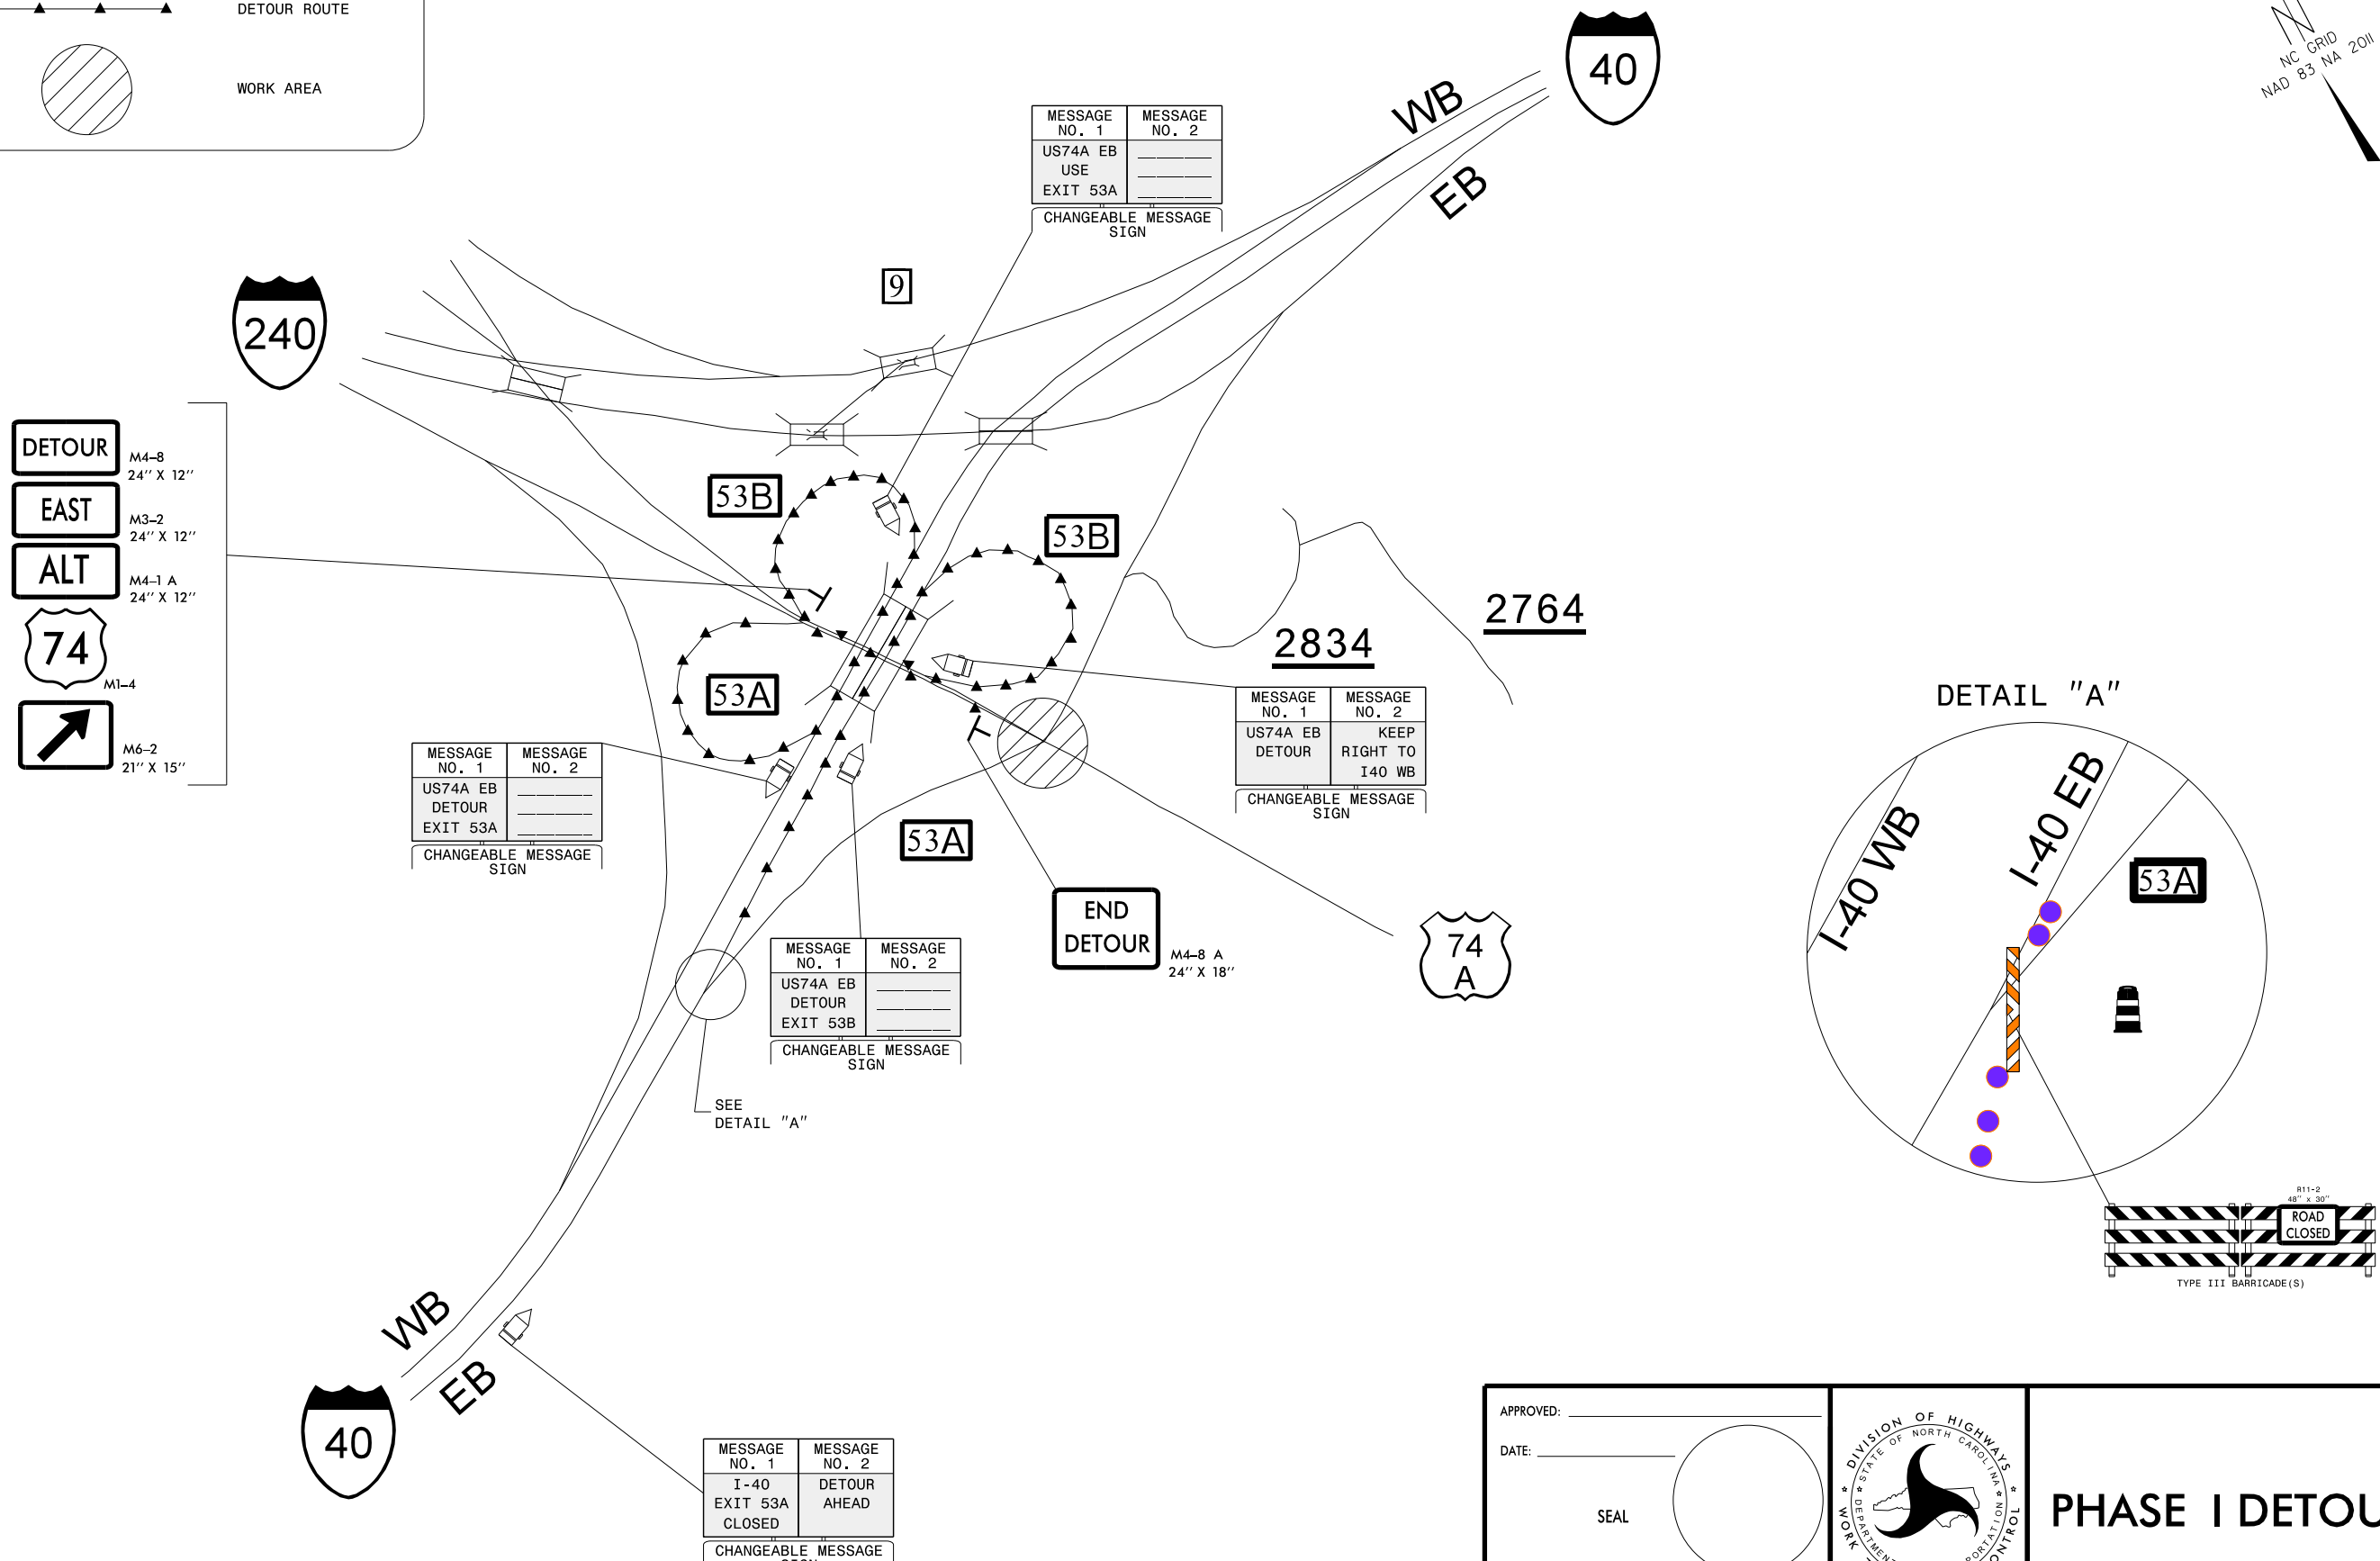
DETOUR ROUTE

WORK AREA

40

NC GRID NAD 83 NA 2011

WB

EB

| MESSAGE NO. 1 | MESSAGE NO. 2 |
|---|---|
| US74A EB USE EXIT 53A | _______ _______ _______ |

CHANGEABLE MESSAGE SIGN

9

240

DETOUR M4-8 24'' X 12''

EAST M3-2 24'' X 12''

ALT M4-1 A 24'' X 12''

74 M1-4

M6-2 21'' X 15''

53B

53B

2764

2834

53A

| MESSAGE NO. 1 | MESSAGE NO. 2 |
|---|---|
| US74A EB DETOUR | KEEP RIGHT TO I40 WB |

CHANGEABLE MESSAGE SIGN

DETAIL "A"

| MESSAGE NO. 1 | MESSAGE NO. 2 |
|---|---|
| US74A EB DETOUR EXIT 53A | _______ _______ _______ |

CHANGEABLE MESSAGE SIGN

53A

END DETOUR

M4-8 A 24'' X 18''

74 A

I-40 WB

I-40 EB

53A

| MESSAGE NO. 1 | MESSAGE NO. 2 |
|---|---|
| US74A EB DETOUR EXIT 53B | _______ _______ _______ |

CHANGEABLE MESSAGE SIGN

SEE DETAIL "A"

R11-2 48" x 30"

ROAD CLOSED

TYPE III BARRICADE(S)

WB

EB

40

| MESSAGE NO. 1 | MESSAGE NO. 2 |
|---|---|
| I-40 EXIT 53A CLOSED | DETOUR AHEAD |

CHANGEABLE MESSAGE

APPROVED:

DATE:

SEAL

DIVISION OF HIGHWAYS STATE OF NORTH CAROLINA DEPARTMENT OF TRANSPORTATION WORK ZONE CONTROL

PHASE I DETOU